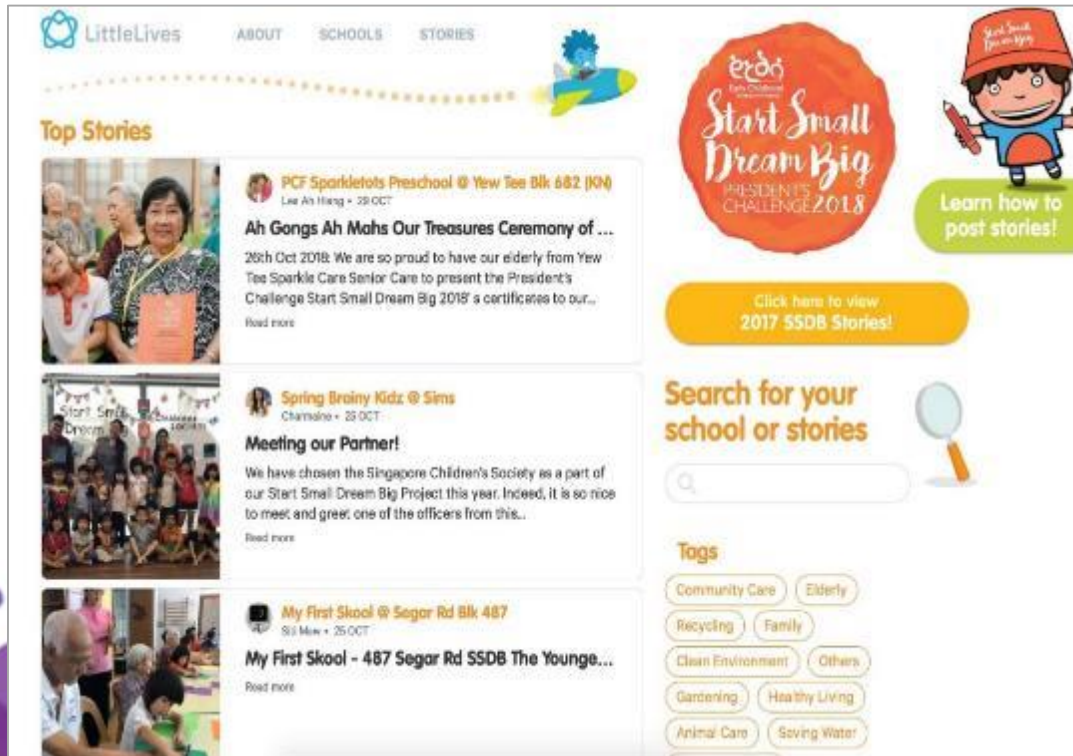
LittleLives ABOUT SCHOOLS STORIES

Top Stories

PCF Sparkletots Preschool @ Yew Tee Blk 682 (KN)
Lee Ah Hiang • 29 OCT
Ah Gongs Ah Mahs Our Treasures Ceremony of ...
26th Oct 2018: We are so proud to have our elderly from Yew Tee Sparkle Care Senior Care to present the President's Challenge Start Small Dream Big 2018' a certificates to our...
Read more

Spring Brainy Kidz @ Sims
Charmaine • 25 OCT
Meeting our Partner!
We have chosen the Singapore Children's Society as a part of our Start Small Dream Big Project this year. Indeed, it is so nice to meet and greet one of the officers from this..
Read more

My First Skool @ Segar Rd Blk 487
Siti Maw • 25 OCT
My First Skool - 487 Segar Rd SSDB The Younge...
Read more

Start Small Dream Big
PRESIDENT'S CHALLENGE 2018

Start Small Dream Big

Learn how to post stories!

Click here to view 2017 SSDB Stories!

Search for your school or stories

Tags
Community Care
Elderly
Recycling
Family
Clean Environment
Others
Gardening
Healthy Living
Animal Care
Saving Water